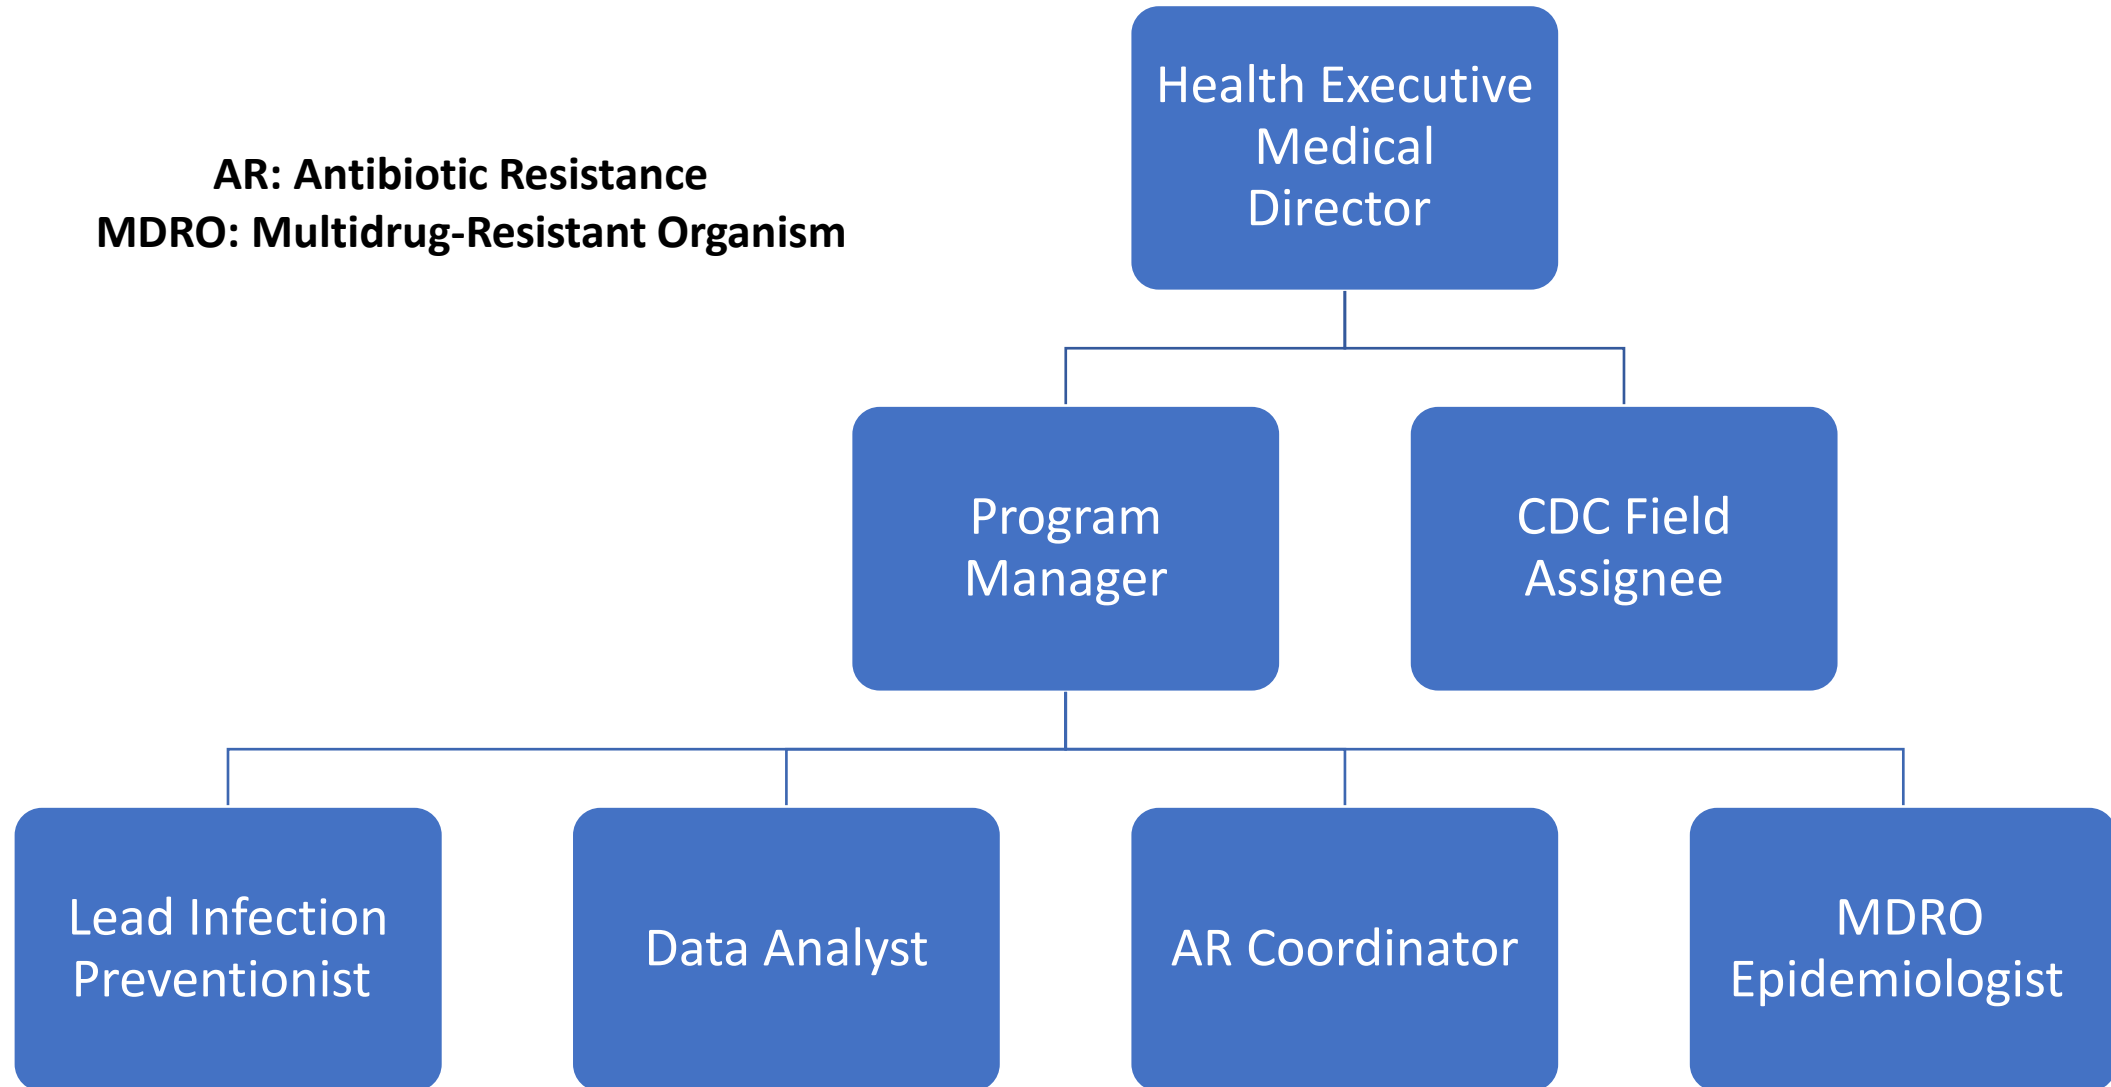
AR: Antibiotic Resistance
MDRO: Multidrug-Resistant Organism

Health Executive Medical Director

Program Manager

CDC Field Assignee

Lead Infection Preventionist

Data Analyst

AR Coordinator

MDRO Epidemiologist